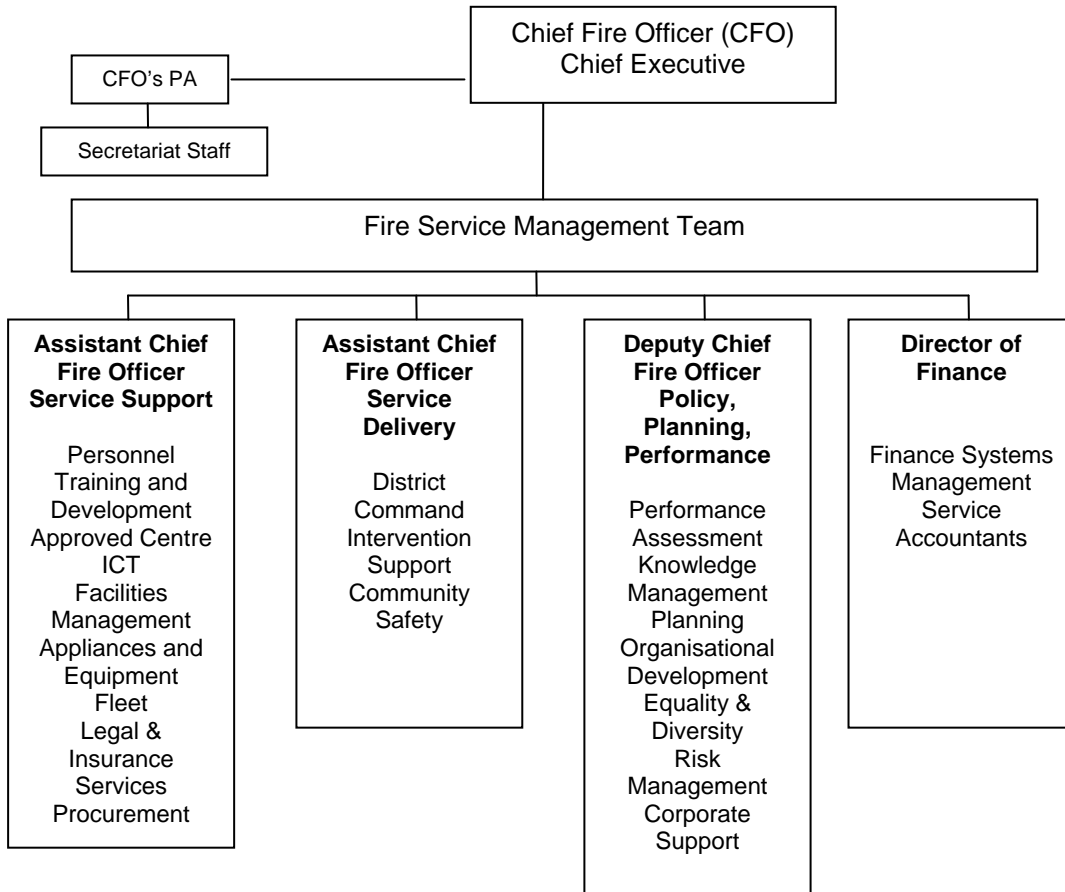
Chief Fire Officer (CFO)
Chief Executive

CFO's PA

Secretariat Staff

Fire Service Management Team

**Assistant Chief Fire Officer Service Support**

Personnel
Training and Development
Approved Centre
ICT
Facilities Management
Appliances and Equipment
Fleet
Legal & Insurance Services
Procurement

**Assistant Chief Fire Officer Service Delivery**

District Command
Intervention Support
Community Safety

**Deputy Chief Fire Officer Policy, Planning, Performance**

Performance Assessment
Knowledge Management
Planning
Organisational Development
Equality & Diversity
Risk Management
Corporate Support

**Director of Finance**

Finance Systems
Management
Service Accountants